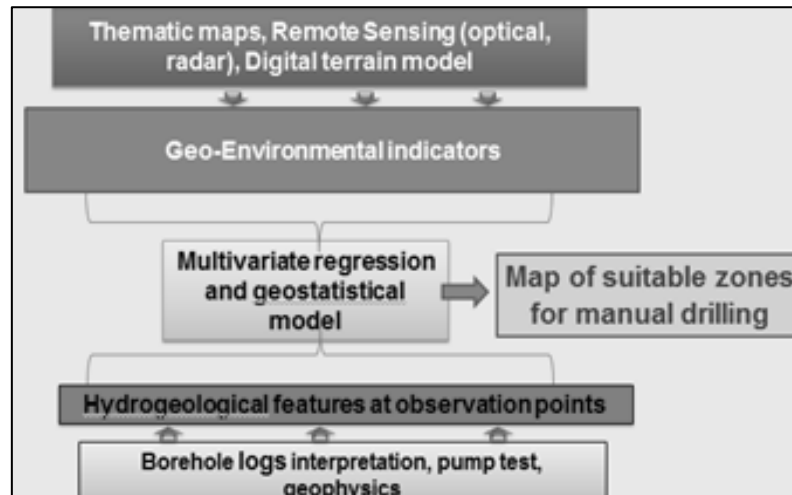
Thematic maps, Remote Sensing (optical, radar), Digital terrain model

Geo-Environmental indicators

Multivariate regression and geostatistical model

Map of suitable zones for manual drilling

Hydrogeological features at observation points

Borehole logs interpretation, pump test, geophysics